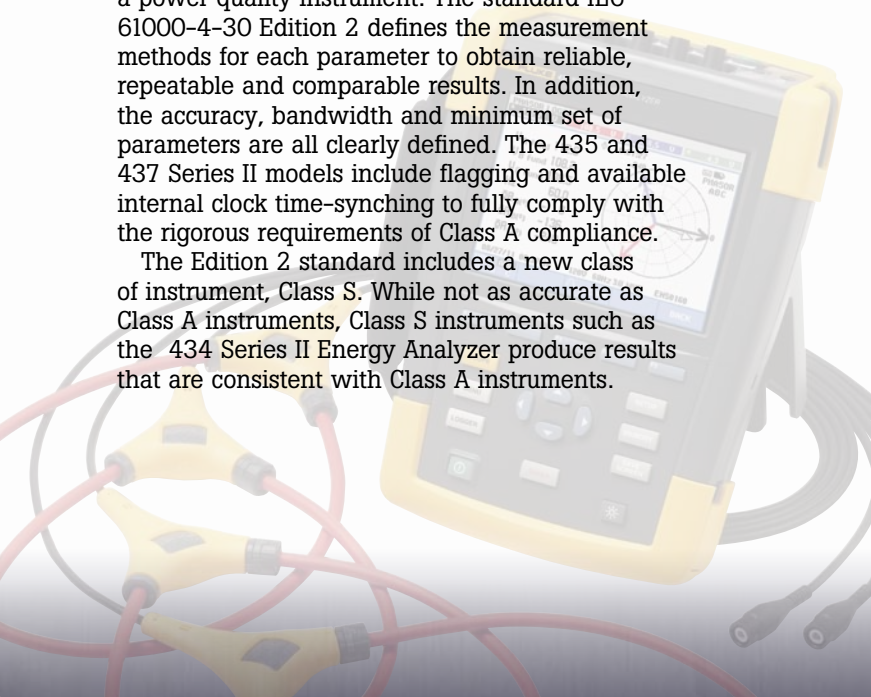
a power quality instrument. The standard IEC 61000-4-30 Edition 2 defines the measurement methods for each parameter to obtain reliable, repeatable and comparable results. In addition, the accuracy, bandwidth and minimum set of parameters are all clearly defined. The 435 and 437 Series II models include flagging and available internal clock time-synching to fully comply with the rigorous requirements of Class A compliance.

The Edition 2 standard includes a new class of instrument, Class S. While not as accurate as Class A instruments, Class S instruments such as the 434 Series II Energy Analyzer produce results that are consistent with Class A instruments.